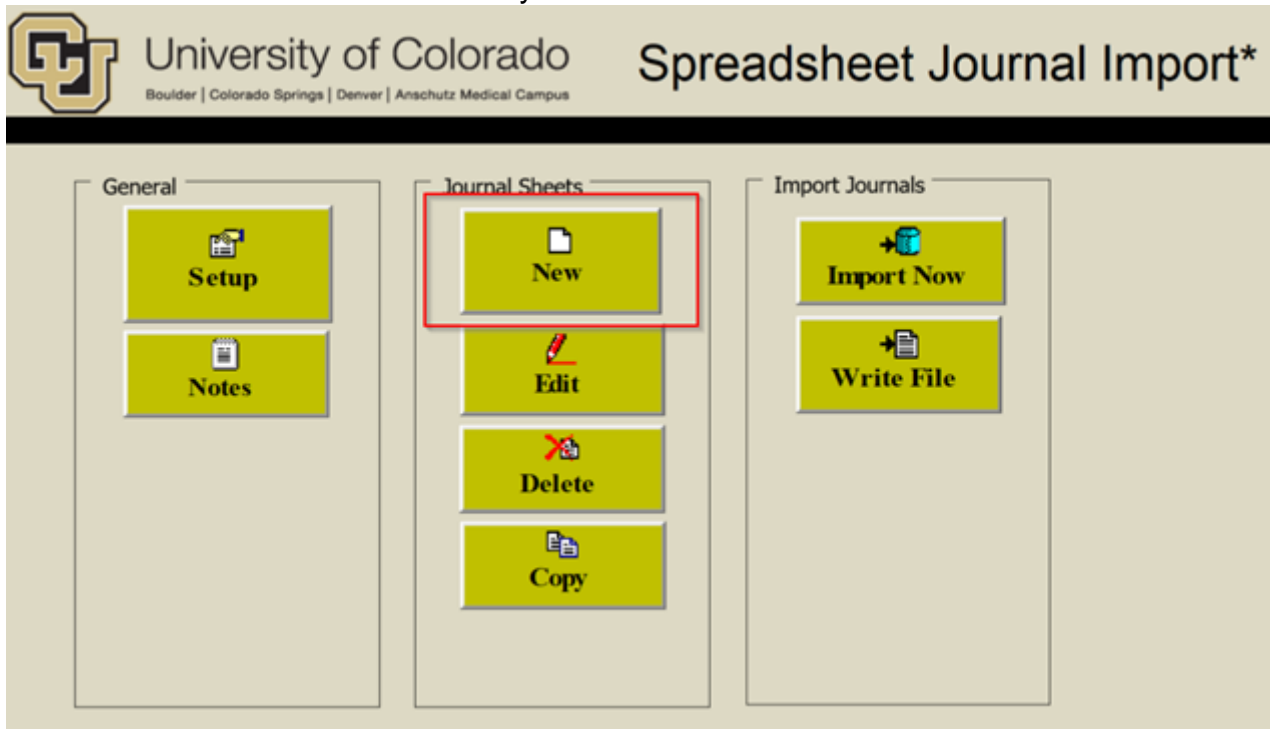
University of Colorado
Boulder | Colorado Springs | Denver | Anschutz Medical Campus

Spreadsheet Journal Import*

General

Setup

Notes

Journal Sheets

New

Edit

Delete

Copy

Import Journals

Import Now

Write File